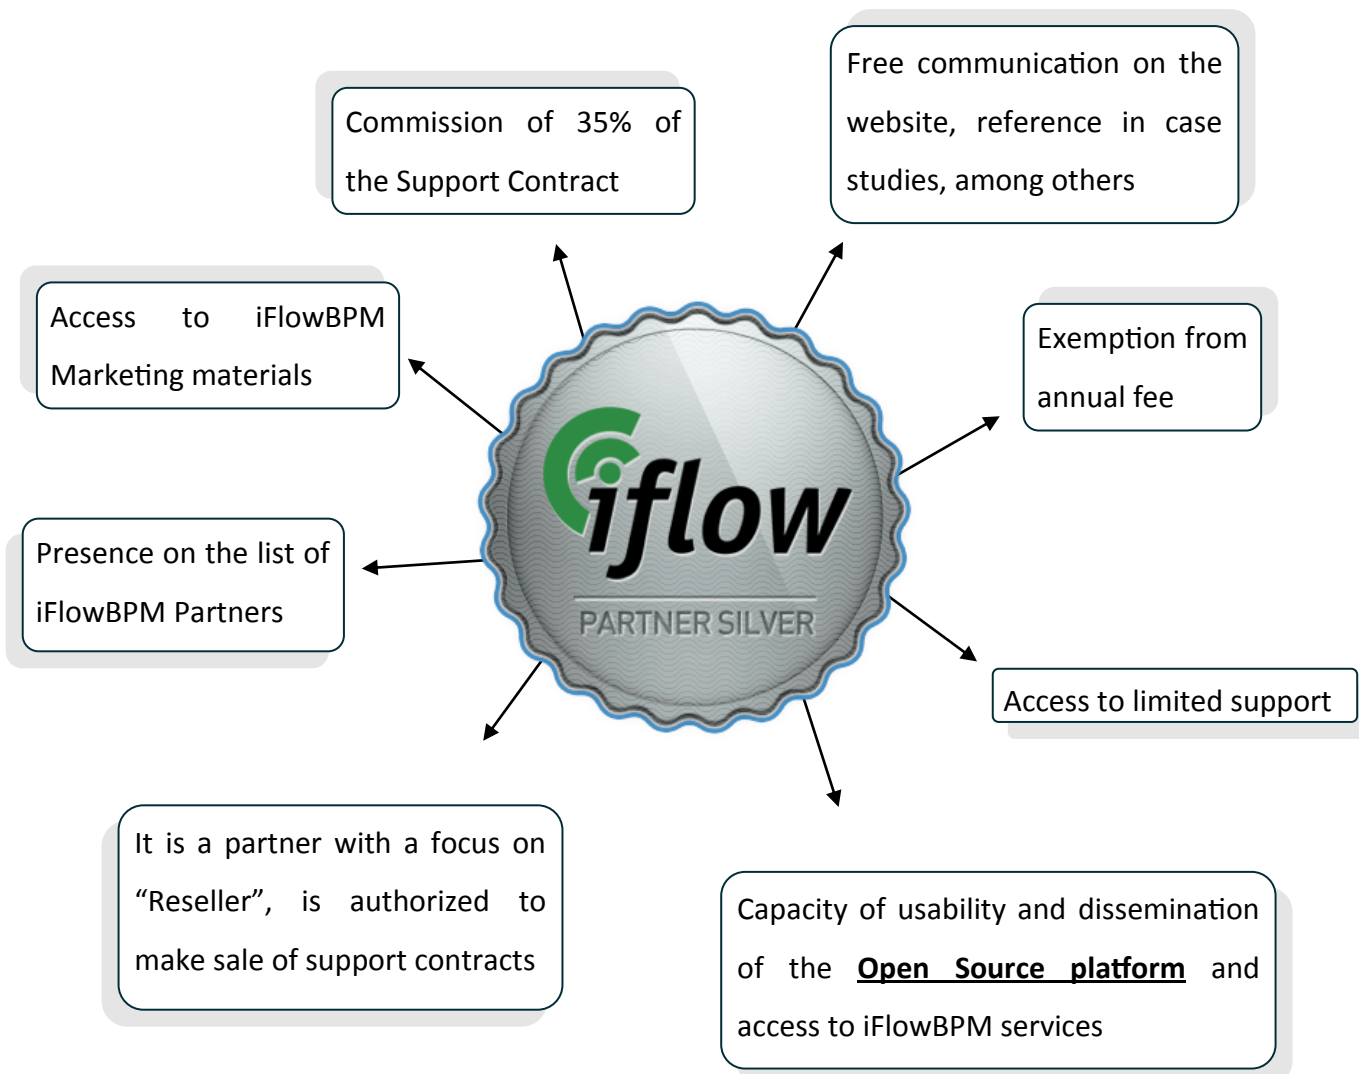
Commission of 35% of the Support Contract

Free communication on the website, reference in case studies, among others

Access to iFlowBPM Marketing materials

iflow

PARTNER SILVER

Exemption from annual fee

Presence on the list of iFlowBPM Partners

Access to limited support

It is a partner with a focus on "Reseller", is authorized to make sale of support contracts

Capacity of usability and dissemination of the **Open Source platform** and access to iFlowBPM services